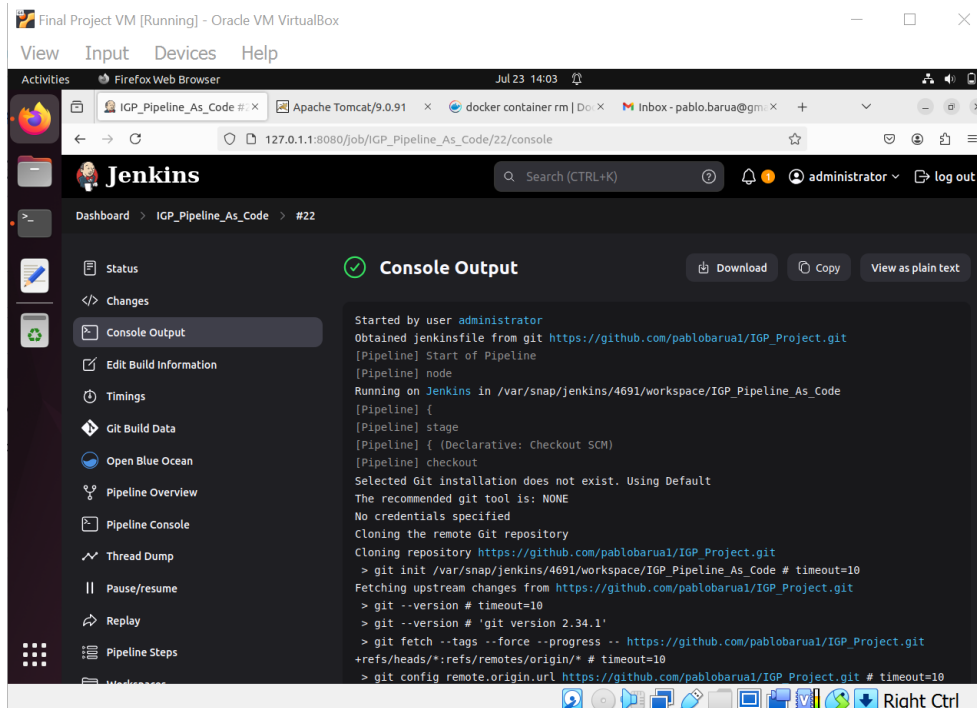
Final Project VM [Running] - Oracle VM VirtualBox

View Input Devices Help

Activities Firefox Web Browser Jul 23 14:03

IGP_Pipeline_As_Code #2 × Apache Tomcat/9.0.91 × docker container rm | Do × Inbox - pablo.barua@gm × +

127.0.1.1:8080/job/IGP_Pipeline_As_Code/22/console

Jenkins

Search (CTRL+K)

1 administrator log out

Dashboard > IGP_Pipeline_As_Code > #22

Status
Changes
Console Output
Edit Build Information
Timings
Git Build Data
Open Blue Ocean
Pipeline Overview
Pipeline Console
Thread Dump
Pause/resume
Replay
Pipeline Steps

Console Output

Download Copy View as plain text

Started by user administrator
Obtained jenkinsfile from git https://github.com/pablobarua1/IGP_Project.git
[Pipeline] Start of Pipeline
[Pipeline] node
Running on Jenkins in /var/snap/jenkins/4691/workspace/IGP_Pipeline_As_Code
[Pipeline] {
[Pipeline] stage
[Pipeline] { (Declarative: Checkout SCM)
[Pipeline] checkout
Selected Git installation does not exist. Using Default
The recommended git tool is: NONE
No credentials specified
Cloning the remote Git repository
Cloning repository https://github.com/pablobarua1/IGP_Project.git
> git init /var/snap/jenkins/4691/workspace/IGP_Pipeline_As_Code # timeout=10
Fetching upstream changes from https://github.com/pablobarua1/IGP_Project.git
> git --version # timeout=10
> git --version # 'git version 2.34.1'
> git fetch --tags --force --progress -- https://github.com/pablobarua1/IGP_Project.git +refs/heads/*:refs/remotes/origin/* # timeout=10
> git config remote.origin.url https://github.com/pablobarua1/IGP_Project.git # timeout=10

Right Ctrl